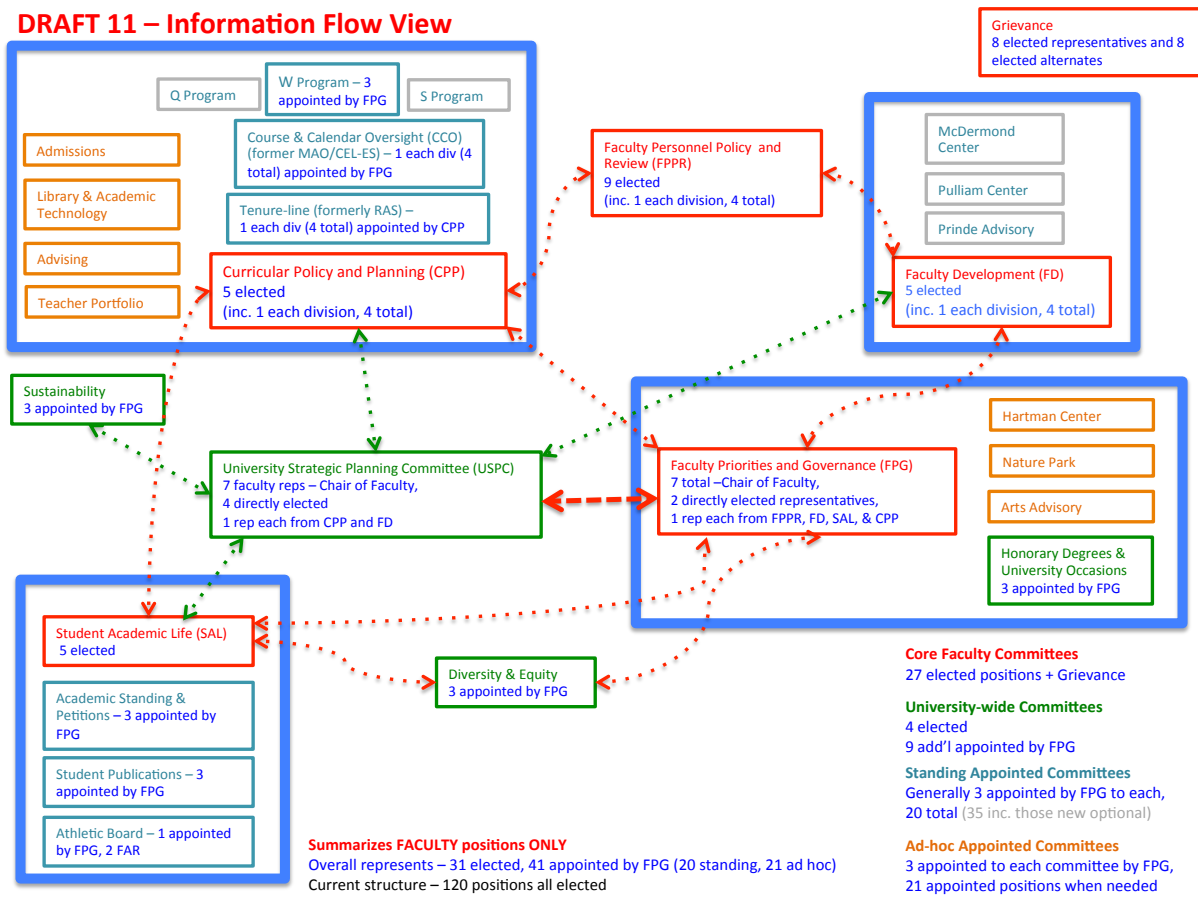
DRAFT 11 – Information Flow View

Grievance
8 elected representatives and 8 elected alternates

Q Program

W Program – 3 appointed by FPG

S Program

Course & Calendar Oversight (CCO) (former MAO/CEL-ES) – 1 each div (4 total) appointed by FPG

Tenure-line (formerly RAS) – 1 each div (4 total) appointed by CPP

Admissions

Library & Academic Technology

Advising

Teacher Portfolio

Curricular Policy and Planning (CPP)
5 elected
(inc. 1 each division, 4 total)

Faculty Personnel Policy and Review (FPPR)
9 elected
(inc. 1 each division, 4 total)

McDermond Center

Pulliam Center

Prinde Advisory

Faculty Development (FD)
5 elected
(inc. 1 each division, 4 total)

Sustainability
3 appointed by FPG

University Strategic Planning Committee (USPC)
7 faculty reps – Chair of Faculty,
4 directly elected
1 rep each from CPP and FD

Faculty Priorities and Governance (FPG)
7 total –Chair of Faculty,
2 directly elected representatives,
1 rep each from FPPR, FD, SAL, & CPP

Hartman Center

Nature Park

Arts Advisory

Honorary Degrees & University Occasions
3 appointed by FPG

Student Academic Life (SAL)
5 elected

Academic Standing & Petitions – 3 appointed by FPG

Student Publications – 3 appointed by FPG

Athletic Board – 1 appointed by FPG, 2 FAR

Diversity & Equity
3 appointed by FPG

Core Faculty Committees
27 elected positions + Grievance

University-wide Committees
4 elected
9 add'l appointed by FPG

Standing Appointed Committees
Generally 3 appointed by FPG to each, 20 total (35 inc. those new optional)

Ad-hoc Appointed Committees
3 appointed to each committee by FPG, 21 appointed positions when needed

Summarizes FACULTY positions ONLY
Overall represents – 31 elected, 41 appointed by FPG (20 standing, 21 ad hoc)
Current structure – 120 positions all elected